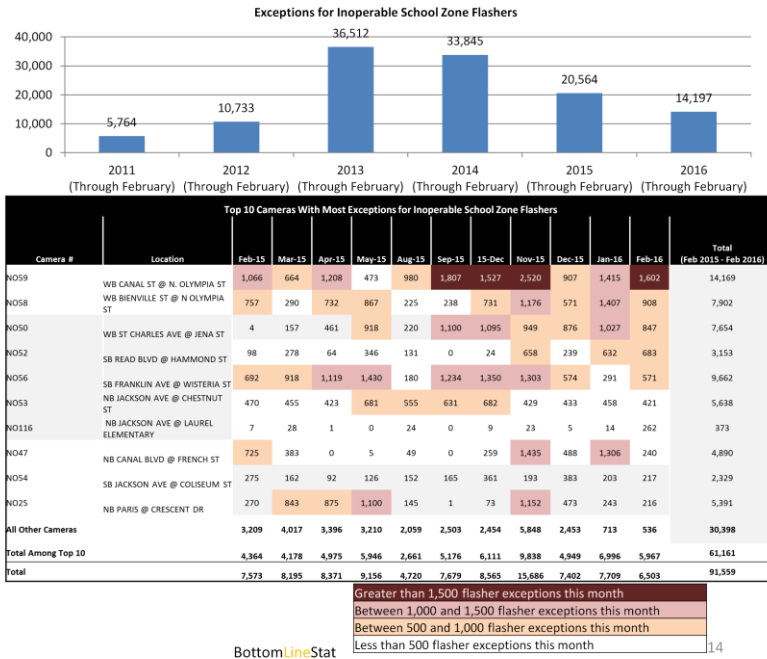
Exceptions for Inoperable School Zone Flashers

40,000
30,000
20,000
10,000
0

5,764 — 2011 (Through February)
10,733 — 2012 (Through February)
36,512 — 2013 (Through February)
33,845 — 2014 (Through February)
20,564 — 2015 (Through February)
14,197 — 2016 (Through February)

Top 10 Cameras With Most Exceptions for Inoperable School Zone Flashers

| Camera # | Location | Feb-15 | Mar-15 | Apr-15 | May-15 | Aug-15 | Sep-15 | 15-Dec | Nov-15 | Dec-15 | Jan-16 | Feb-16 | Total (Feb 2015 - Feb 2016) |
|---|---|---|---|---|---|---|---|---|---|---|---|---|---|
| NO59 | WB CANAL ST @ N. OLYMPIA ST | 1,066 | 664 | 1,208 | 473 | 980 | 1,807 | 1,527 | 2,520 | 907 | 1,415 | 1,602 | 14,169 |
| NO58 | WB BIENVILLE ST @ N OLYMPIA ST | 757 | 290 | 732 | 867 | 225 | 238 | 731 | 1,176 | 571 | 1,407 | 908 | 7,902 |
| NO50 | WB ST CHARLES AVE @ JENA ST | 4 | 157 | 461 | 918 | 220 | 1,100 | 1,095 | 949 | 876 | 1,027 | 847 | 7,654 |
| NO52 | SB READ BLVD @ HAMMOND ST | 98 | 278 | 64 | 346 | 131 | 0 | 24 | 658 | 239 | 632 | 683 | 3,153 |
| NO56 | SB FRANKLIN AVE @ WISTERIA ST | 692 | 918 | 1,119 | 1,430 | 180 | 1,234 | 1,350 | 1,303 | 574 | 291 | 571 | 9,662 |
| NO53 | NB JACKSON AVE @ CHESTNUT ST | 470 | 455 | 423 | 681 | 555 | 631 | 682 | 429 | 433 | 458 | 421 | 5,638 |
| NO116 | NB JACKSON AVE @ LAUREL ELEMENTARY | 7 | 28 | 1 | 0 | 24 | 0 | 9 | 23 | 5 | 14 | 262 | 373 |
| NO47 | NB CANAL BLVD @ FRENCH ST | 725 | 383 | 0 | 5 | 49 | 0 | 259 | 1,435 | 488 | 1,306 | 240 | 4,890 |
| NO54 | SB JACKSON AVE @ COLISEUM ST | 275 | 162 | 92 | 126 | 152 | 165 | 361 | 193 | 383 | 203 | 217 | 2,329 |
| NO25 | NB PARIS @ CRESCENT DR | 270 | 843 | 875 | 1,100 | 145 | 1 | 73 | 1,152 | 473 | 243 | 216 | 5,391 |
| All Other Cameras | | 3,209 | 4,017 | 3,396 | 3,210 | 2,059 | 2,503 | 2,454 | 5,848 | 2,453 | 713 | 536 | 30,398 |
| Total Among Top 10 | | 4,364 | 4,178 | 4,975 | 5,946 | 2,661 | 5,176 | 6,111 | 9,838 | 4,949 | 6,996 | 5,967 | 61,161 |
| Total | | 7,573 | 8,195 | 8,371 | 9,156 | 4,720 | 7,679 | 8,565 | 15,686 | 7,402 | 7,709 | 6,503 | 91,559 |

Greater than 1,500 flasher exceptions this month
Between 1,000 and 1,500 flasher exceptions this month
Between 500 and 1,000 flasher exceptions this month
Less than 500 flasher exceptions this month

BottomLineStat
14